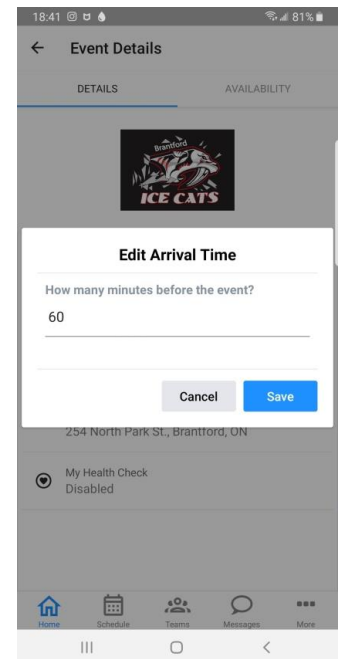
18:41

81%

Event Details

DETAILS

AVAILABILITY

Brantford
ICE CATS

Edit Arrival Time

How many minutes before the event?

60

Cancel

Save

254 North Park St., Brantford, ON

My Health Check
Disabled

Home

Schedule

Teams

Messages

More